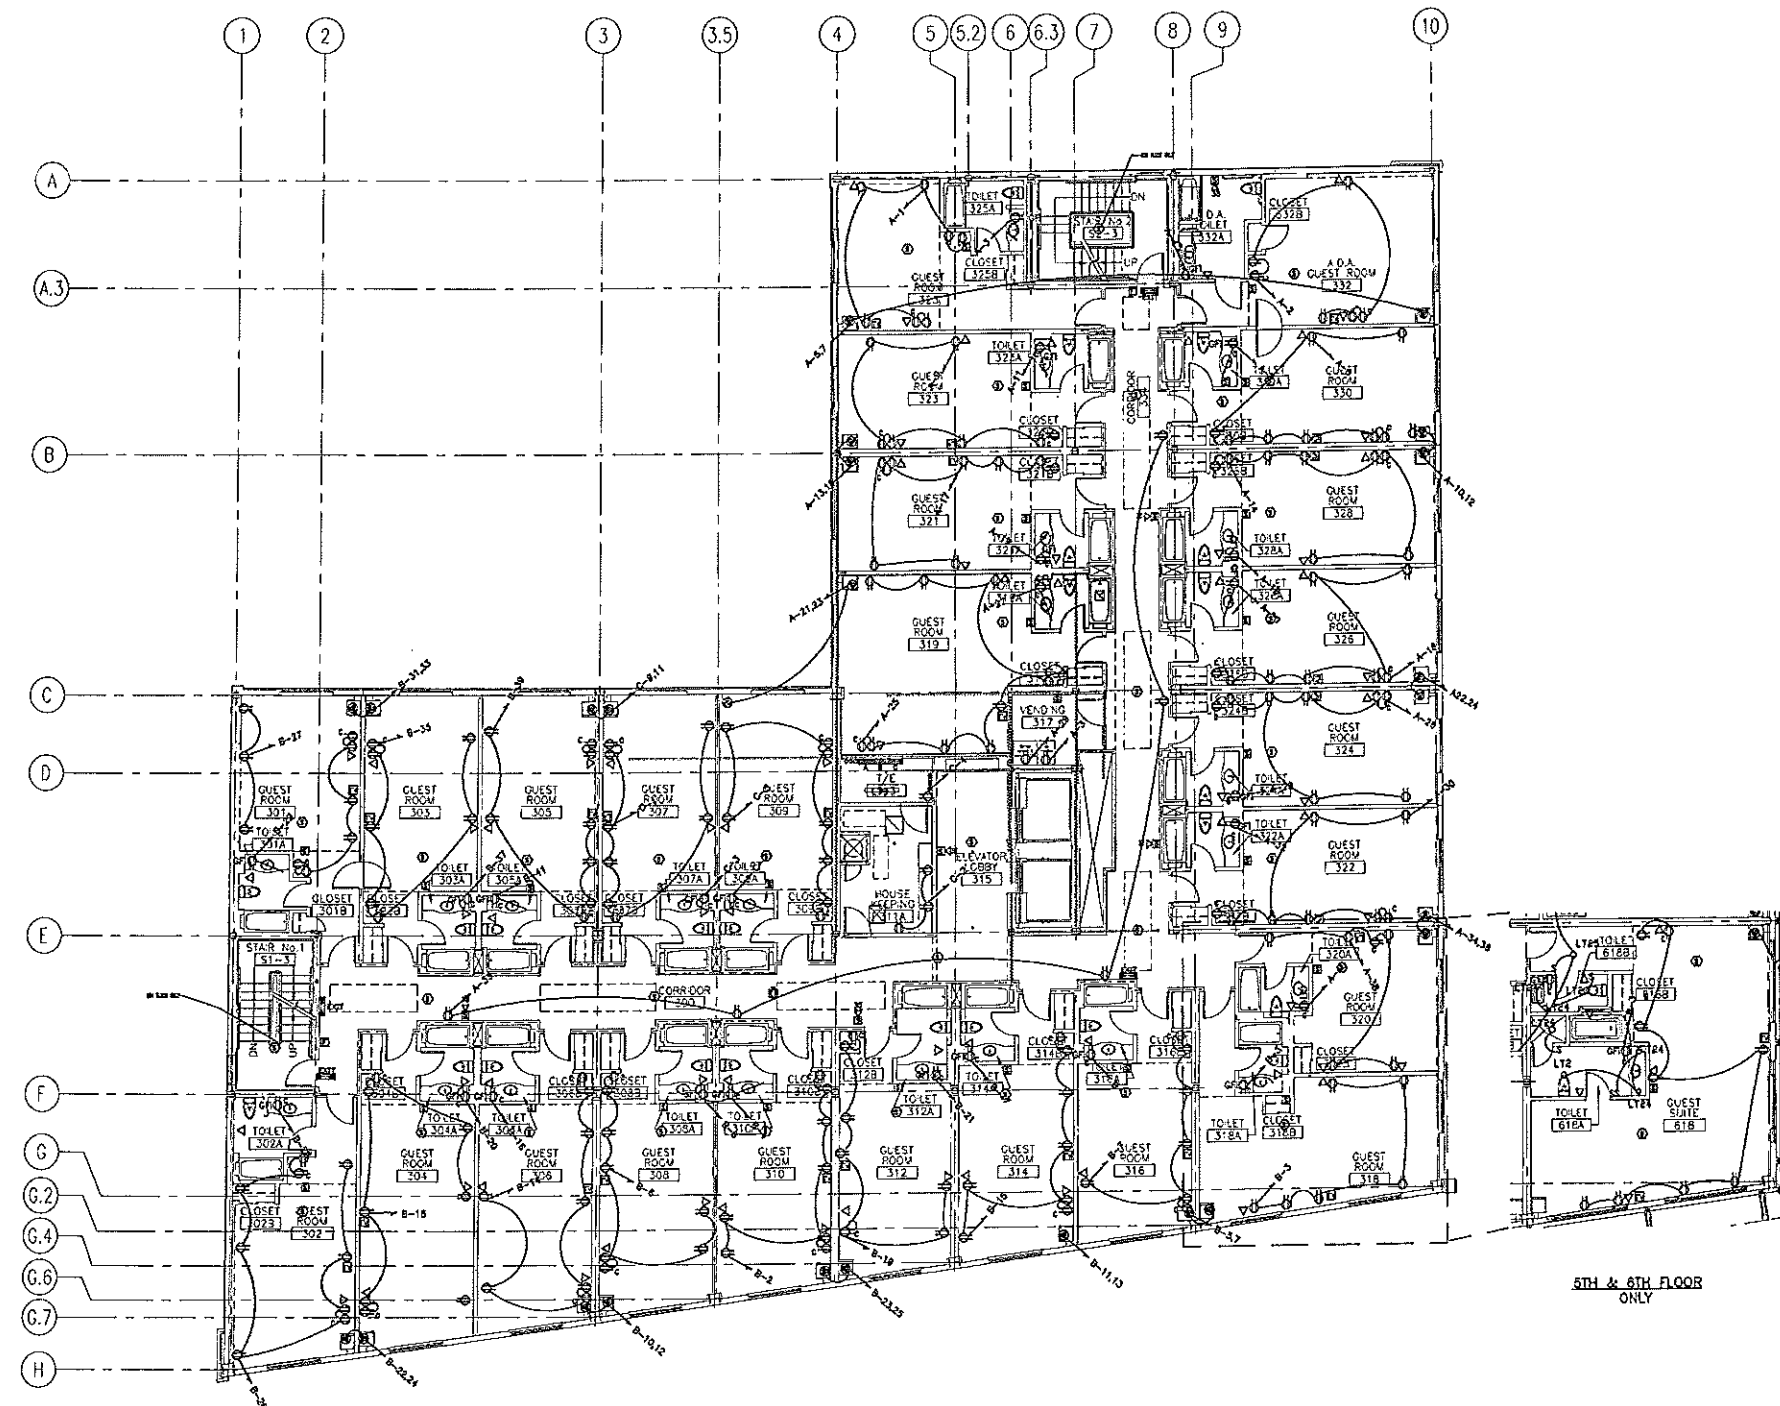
1 2 3 3.5 4 5 5.2 6 6.3 7 8 9 10

A A.3 B C D E F G G.2 G.4 G.6 G.7 H

TOILET 325A
CLOSET 325B
GUEST ROOM 325
STAIR No.2 S2-3
DN
UP
D.A. TOILET 332A
CLOSET 332B
A.D.A. GUEST ROOM 332
A-1
A-2
A-5,7
TOILET 323A
GUEST ROOM 323
CORRIDOR
TOILET 330A
GUEST ROOM 330
CLOSET
GUEST ROOM 321
A-13,15
A-10,12
GUEST ROOM 328
TOILET 321A
TOILET 328A
TOILET 319A
TOILET 326A
A-21,23
GUEST ROOM 319
GUEST ROOM 326
CLOSET
A-18
A-22,24
A-20
A-25
VENDING 317
GUEST ROOM 324
T/E
TOILET
CLOSET
TOILET 322A
GUEST ROOM 322
ELEVATOR LOBBY 315
HOUSE KEEPING 311A
CLOSET
A-34,36
B-31,33
B-9
C-9,11
B-37
B-35
GUEST ROOM 301
GUEST ROOM 303
GUEST ROOM 305
GUEST ROOM 307
GUEST ROOM 309
TOILET 301A
TOILET 303A
TOILET 305A
TOILET 307A
TOILET 309A
CLOSET 301B
CLOSET
STAIR No.1 S1-3
DN
UP
CORRIDOR 300
TOILET 320A
GUEST ROOM 320
CLOSET 314B
CLOSET 316
CLOSET 312B
TOILET 312A
TOILET 314A
TOILET 316A
CLOSET
CLOSET 306B
CLOSET 308B
TOILET 302A
TOILET 304A
TOILET 306A
TOILET 308A
TOILET 310A
GUEST ROOM 304
GUEST ROOM 306
GUEST ROOM 308
GUEST ROOM 310
GUEST ROOM 312
GUEST ROOM 314
GUEST ROOM 316
TOILET 318A
CLOSET 318B
GUEST ROOM 318
CLOSET 302B
GUEST ROOM 302
B-16
B-6
B-2
B-18
B-23,25
B-10,12
B-22,24
B-11,13
B-3
B-5,7
TOILET 618B
CLOSET 618B
LT2
LT24
TOILET 618A
GUEST SUITE 618
5TH & 6TH FLOOR ONLY